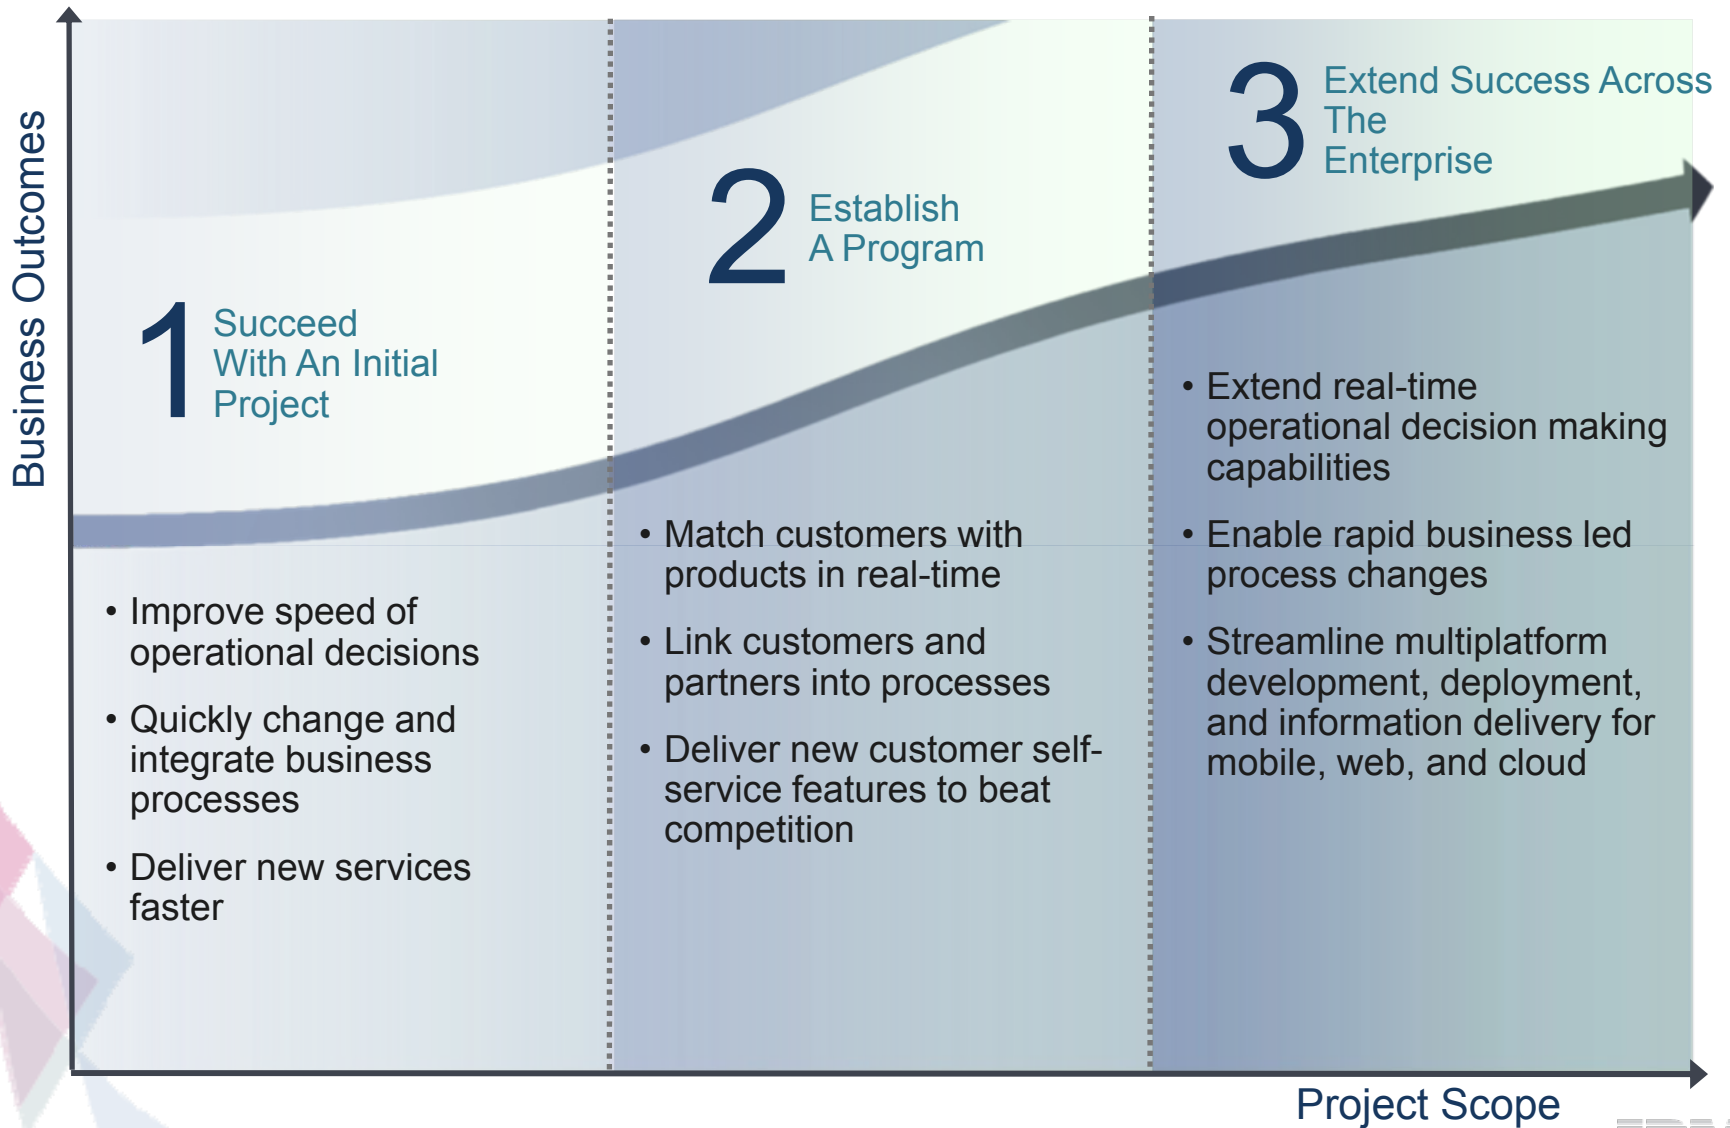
Business Outcomes

1 Succeed With An Initial Project

- Improve speed of operational decisions
- Quickly change and integrate business processes
- Deliver new services faster

2 Establish A Program

- Match customers with products in real-time
- Link customers and partners into processes
- Deliver new customer self-service features to beat competition

3 Extend Success Across The Enterprise

- Extend real-time operational decision making capabilities
- Enable rapid business led process changes
- Streamline multiplatform development, deployment, and information delivery for mobile, web, and cloud

Project Scope